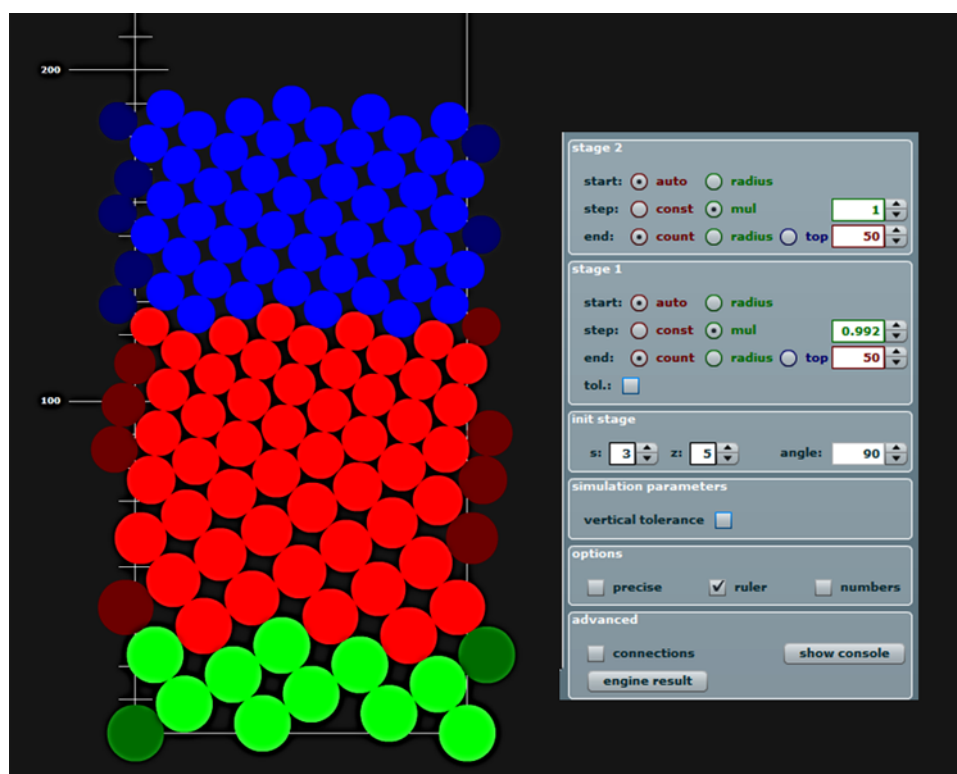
200

100

stage 2
start: auto radius
step: const mul 1
end: count radius top 50

stage 1
start: auto radius
step: const mul 0.992
end: count radius top 50
tol.:

init stage
s: 3 z: 5 angle: 90

simulation parameters
vertical tolerance

options
precise ruler numbers

advanced
connections show console
engine result